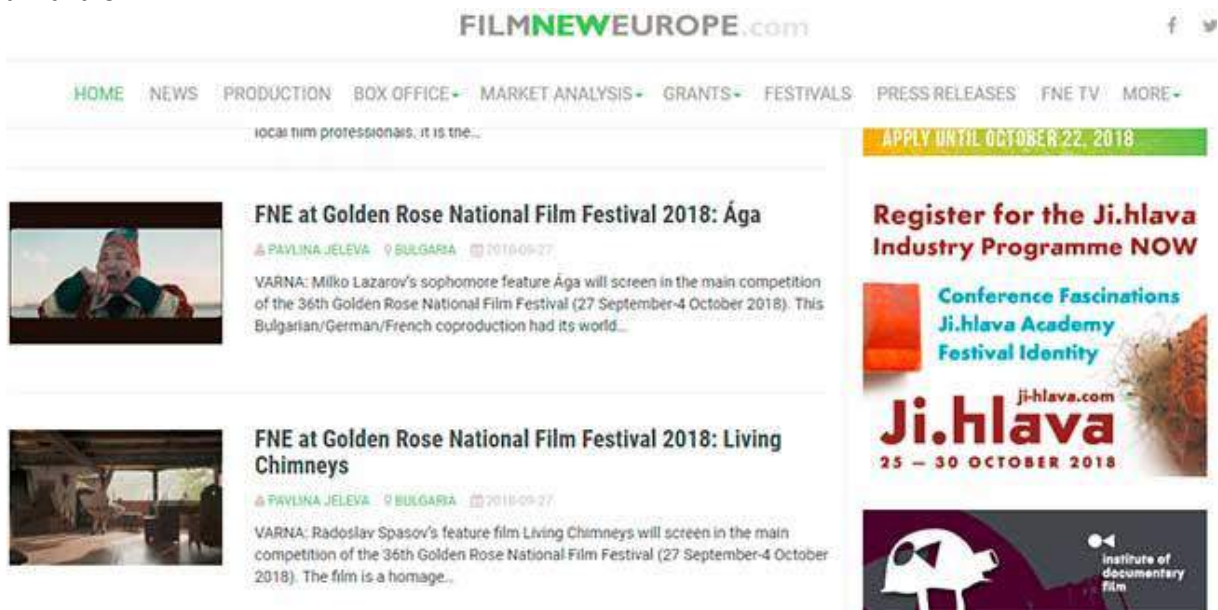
FILMNEWEUROPE.com

HOME NEWS PRODUCTION BOX OFFICE MARKET ANALYSIS GRANTS FESTIVALS PRESS RELEASES FNE TV MORE

local film professionals. It is the...

APPLY UNTIL OCTOBER 22, 2018

FNE at Golden Rose National Film Festival 2018: Ága

PAVLINA JELEVA BULGARIA 2018-09-27

VARNA: Milko Lazarov's sophomore feature Ága will screen in the main competition of the 36th Golden Rose National Film Festival (27 September-4 October 2018). This Bulgarian/German/French coproduction had its world...

FNE at Golden Rose National Film Festival 2018: Living Chimneys

PAVLINA JELEVA BULGARIA 2018-09-27

VARNA: Radoslav Spasov's feature film Living Chimneys will screen in the main competition of the 36th Golden Rose National Film Festival (27 September-4 October 2018). The film is a homage...

Register for the Ji.hlava Industry Programme NOW

Conference Fascinations
Ji.hlava Academy
Festival Identity

ji-hlava.com
Ji.hlava
25 — 30 OCTOBER 2018

institute of documentary film